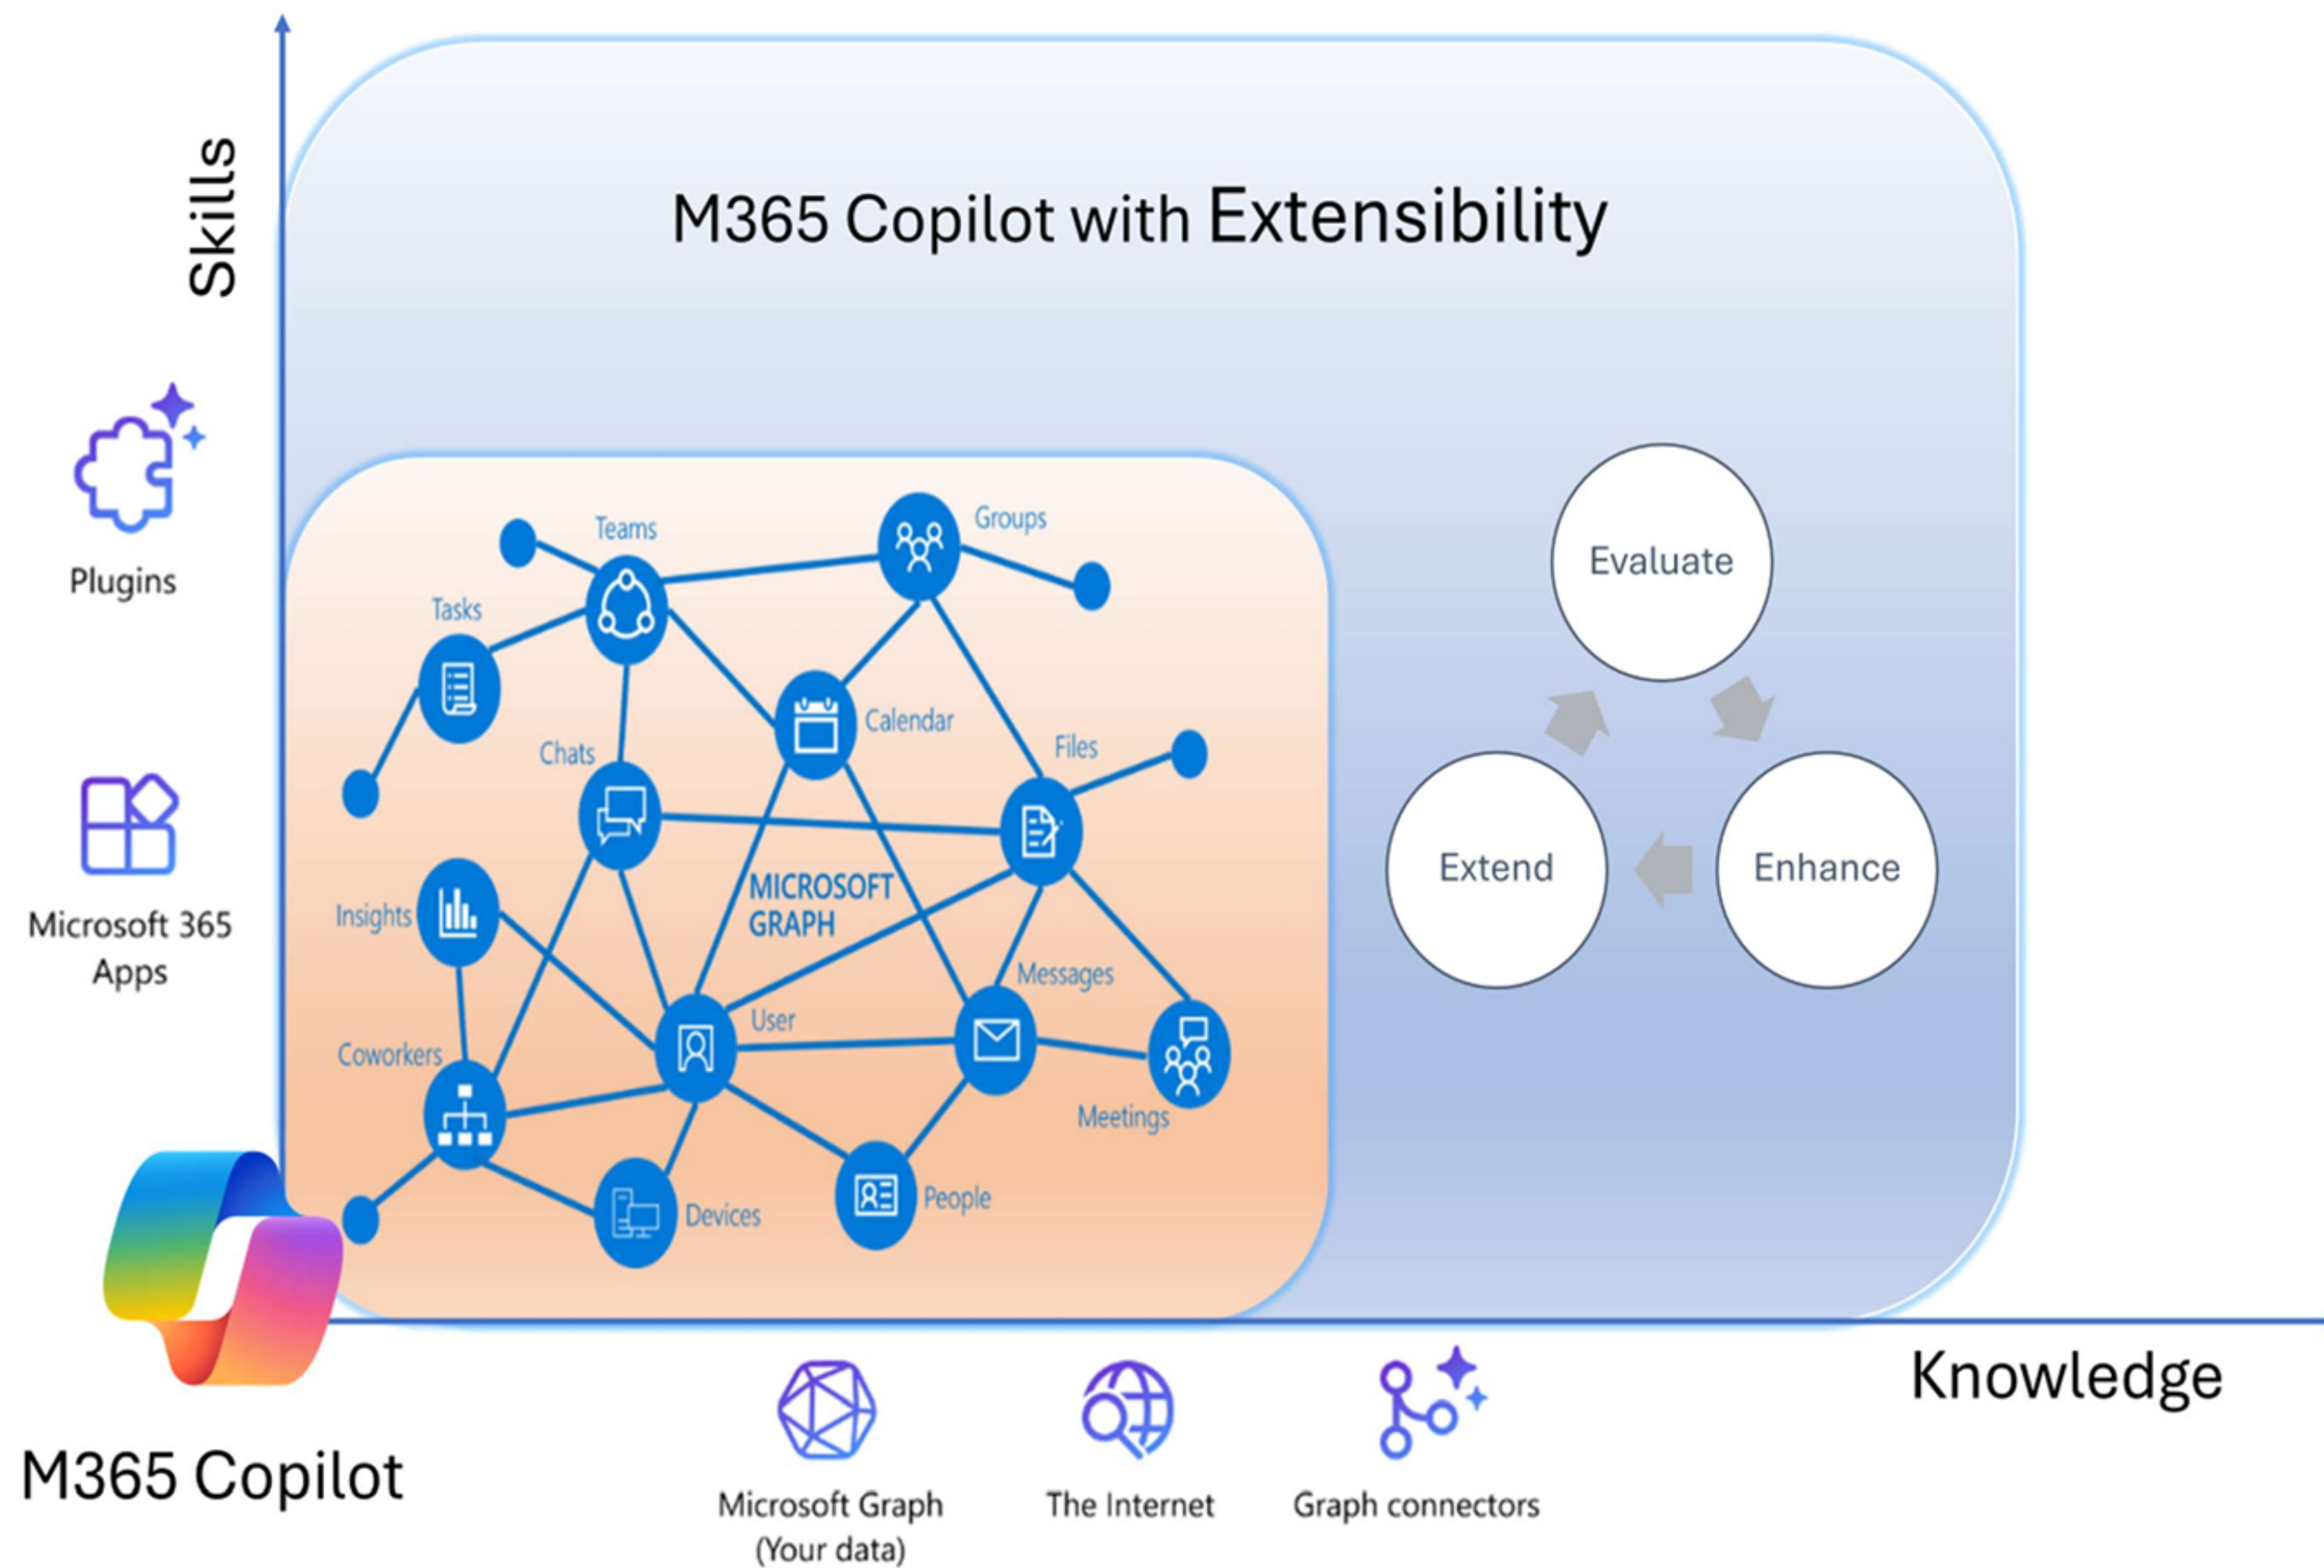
Skills

M365 Copilot with Extensibility

Plugins

Microsoft 365 Apps

Teams
Groups
Tasks
Calendar
Chats
Files
MICROSOFT GRAPH
Insights
Messages
User
Coworkers
Meetings
Devices
People

Evaluate
Extend
Enhance

Knowledge

M365 Copilot

Microsoft Graph (Your data)

The Internet

Graph connectors